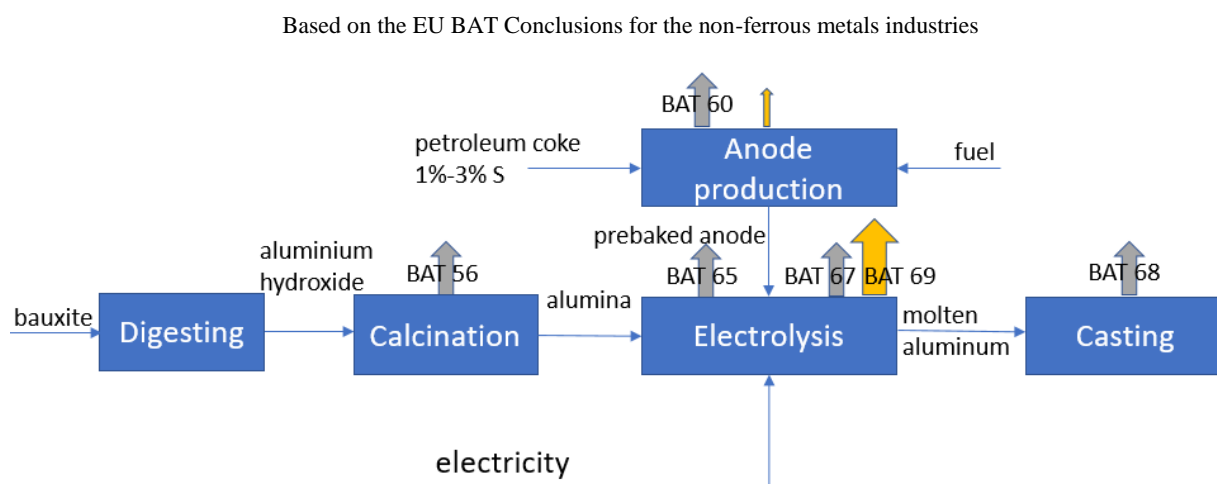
Based on the EU BAT Conclusions for the non-ferrous metals industries

BAT 60

petroleum coke
1%-3% S

Anode production

fuel

prebaked anode

aluminium hydroxide

BAT 56

BAT 65

BAT 67

BAT 69

BAT 68

bauxite

Digesting

Calcination

alumina

Electrolysis

molten aluminum

Casting

electricity